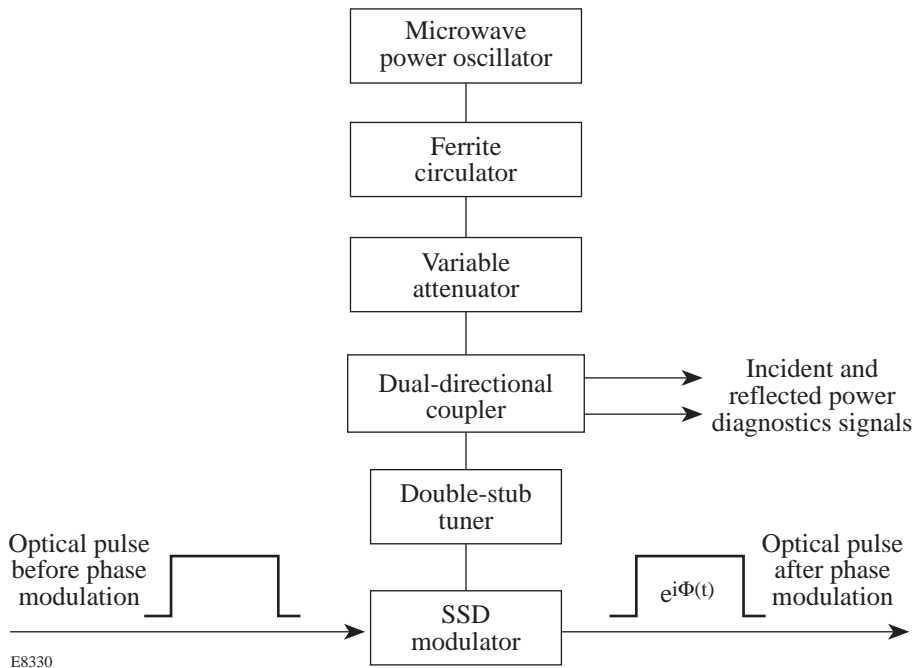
Microwave power oscillator

Ferrite circulator

Variable attenuator

Dual-directional coupler

Incident and reflected power diagnostics signals

Double-stub tuner

Optical pulse before phase modulation

$e^{i\Phi(t)}$

Optical pulse after phase modulation

SSD modulator

E8330